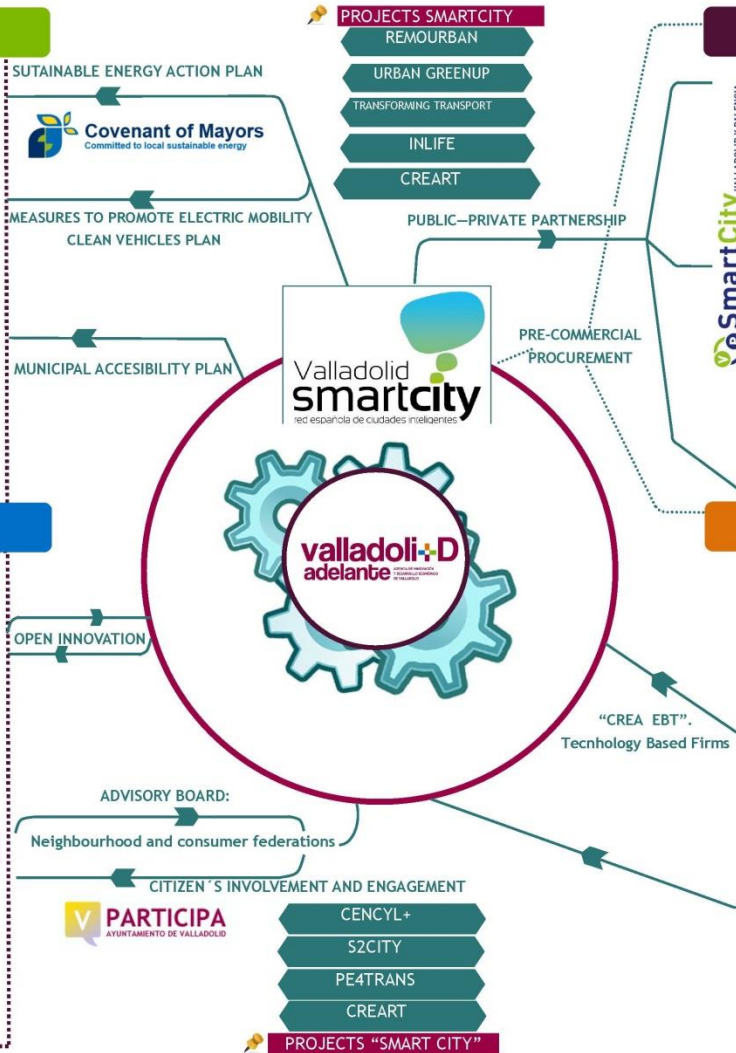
PROJECTS SMARTCITY

REMOURBAN

URBAN GREENUP

TRANSFORMING TRANSPORT

INLIFE

CREART

SUTAINABLE ENERGY ACTION PLAN

Covenant of Mayors
Committed to local sustainable energy

MEASURES TO PROMOTE ELECTRIC MOBILITY
CLEAN VEHICLES PLAN

PUBLIC—PRIVATE PARTNERSHIP

eSmartCity

PRE-COMMERCIAL PROCUREMENT

MUNICIPAL ACCESIBILITY PLAN

Valladolid smartcity
red española de ciudades inteligentes

valladoli+D adelante

OPEN INNOVATION

"CREA EBT".
Tecnhology Based Firms

ADVISORY BOARD:

Neighbourhood and consumer federations

CITIZEN´S INVOLVEMENT AND ENGAGEMENT

V PARTICIPA
AYUNTAMIENTO DE VALLADOLID

CENCYL+

S2CITY

PE4TRANS

CREART

PROJECTS "SMART CITY"